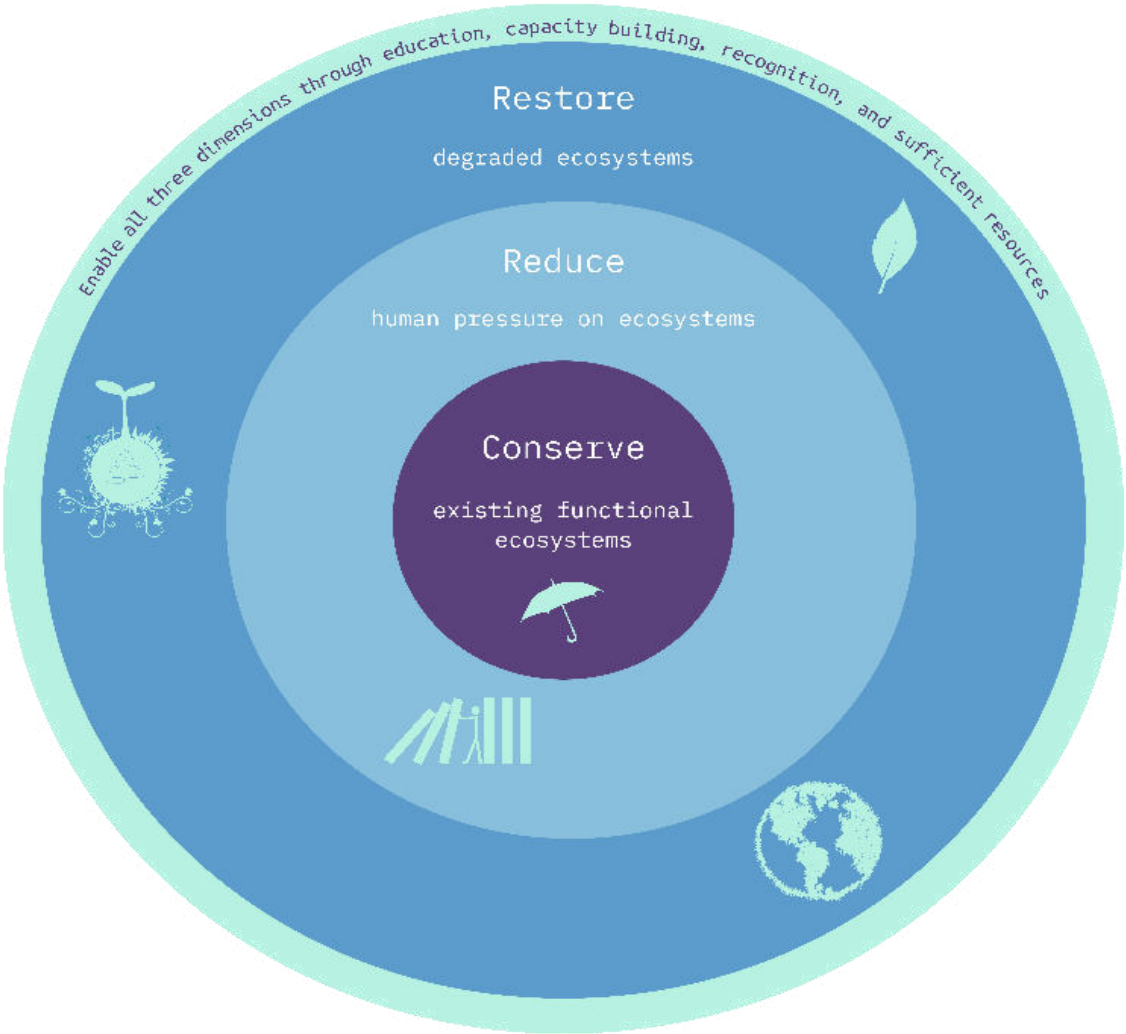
Enable all three dimensions through education, capacity building, recognition, and sufficient resources

Restore

degraded ecosystems

Reduce

human pressure on ecosystems

Conserve

existing functional ecosystems